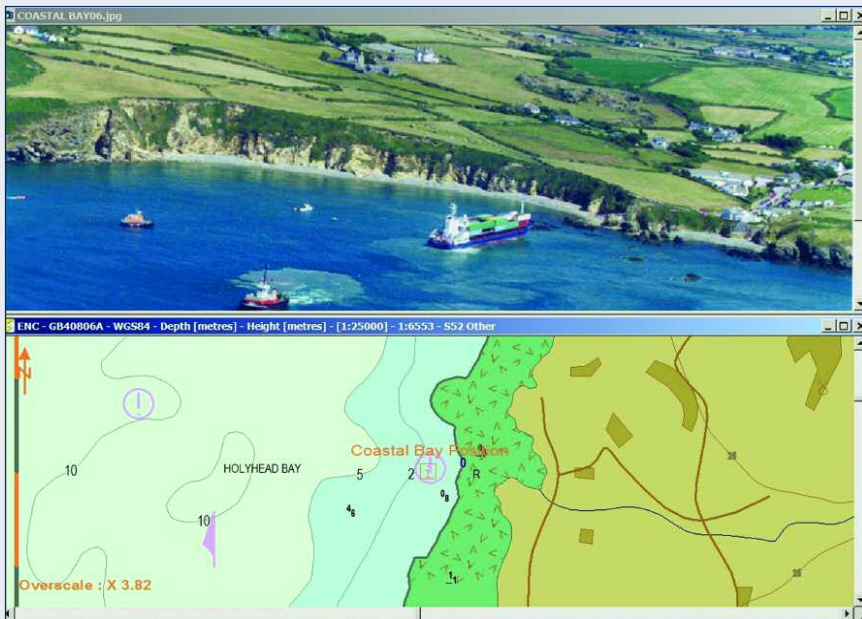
COASTAL BAY06.jpg

ENC - GB40806A - WGS84 - Depth [metres] - Height [metres] - [1:25000] - 1:6553 - S52 Other

N

10

HOLYHEAD BAY

Coastal Bay Position

5

2

0

R

$4_6$

$0_8$

10

$1_1$

25

25

Overscale : X 3.82